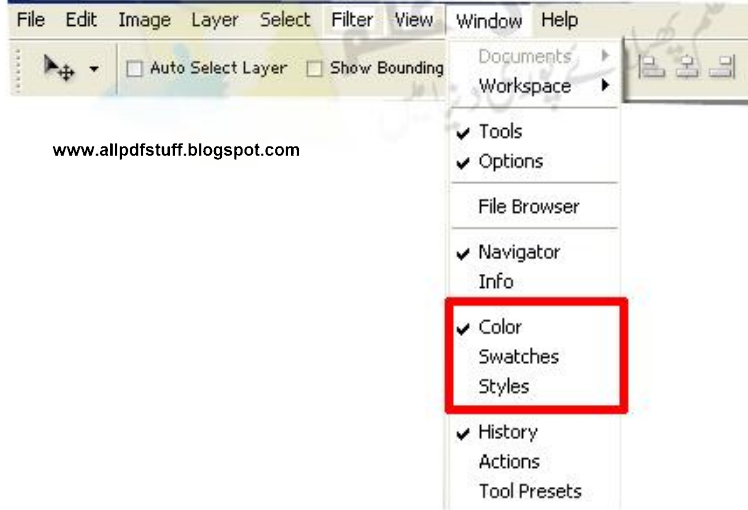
File Edit Image Layer Select Filter View Window Help

Auto Select Layer Show Bounding

www.allpdfstuff.blogspot.com

Documents
Workspace

✔ Tools
✔ Options

File Browser

✔ Navigator
Info

✔ Color
Swatches
Styles

✔ History
Actions
Tool Presets